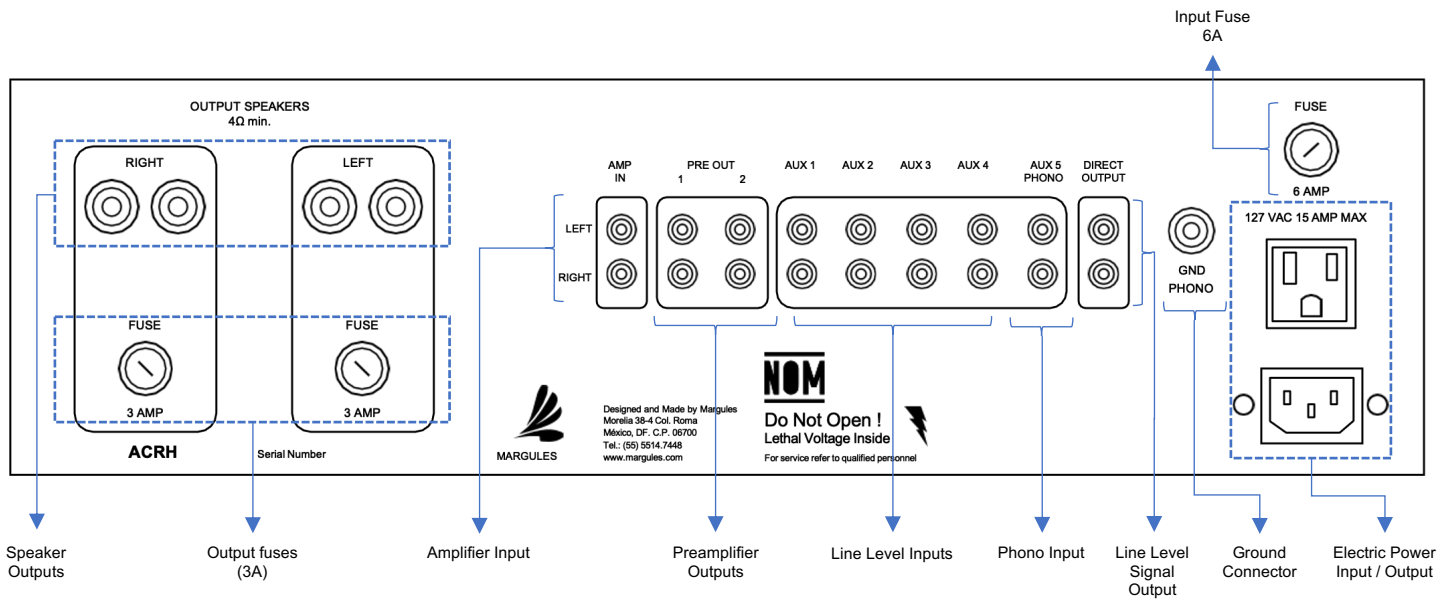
Input Fuse
6A

OUTPUT SPEAKERS
4Ω min.

RIGHT

LEFT

FUSE

3 AMP

FUSE

3 AMP

ACRH

Serial Number

AMP IN

PRE OUT
1 2

AUX 1 AUX 2 AUX 3 AUX 4

AUX 5 PHONO

DIRECT OUTPUT

LEFT

RIGHT

GND PHONO

FUSE

6 AMP

127 VAC 15 AMP MAX

MARGULES

Designed and Made by Margules
Morelia 38-4 Col. Roma
México, DF. C.P. 06700
Tel.: (55) 5514.7448
www.margules.com

NOM

Do Not Open !
Lethal Voltage Inside
For service refer to qualified personnel

Speaker Outputs

Output fuses (3A)

Amplifier Input

Preamplifier Outputs

Line Level Inputs

Phono Input

Line Level Signal Output

Ground Connector

Electric Power Input / Output